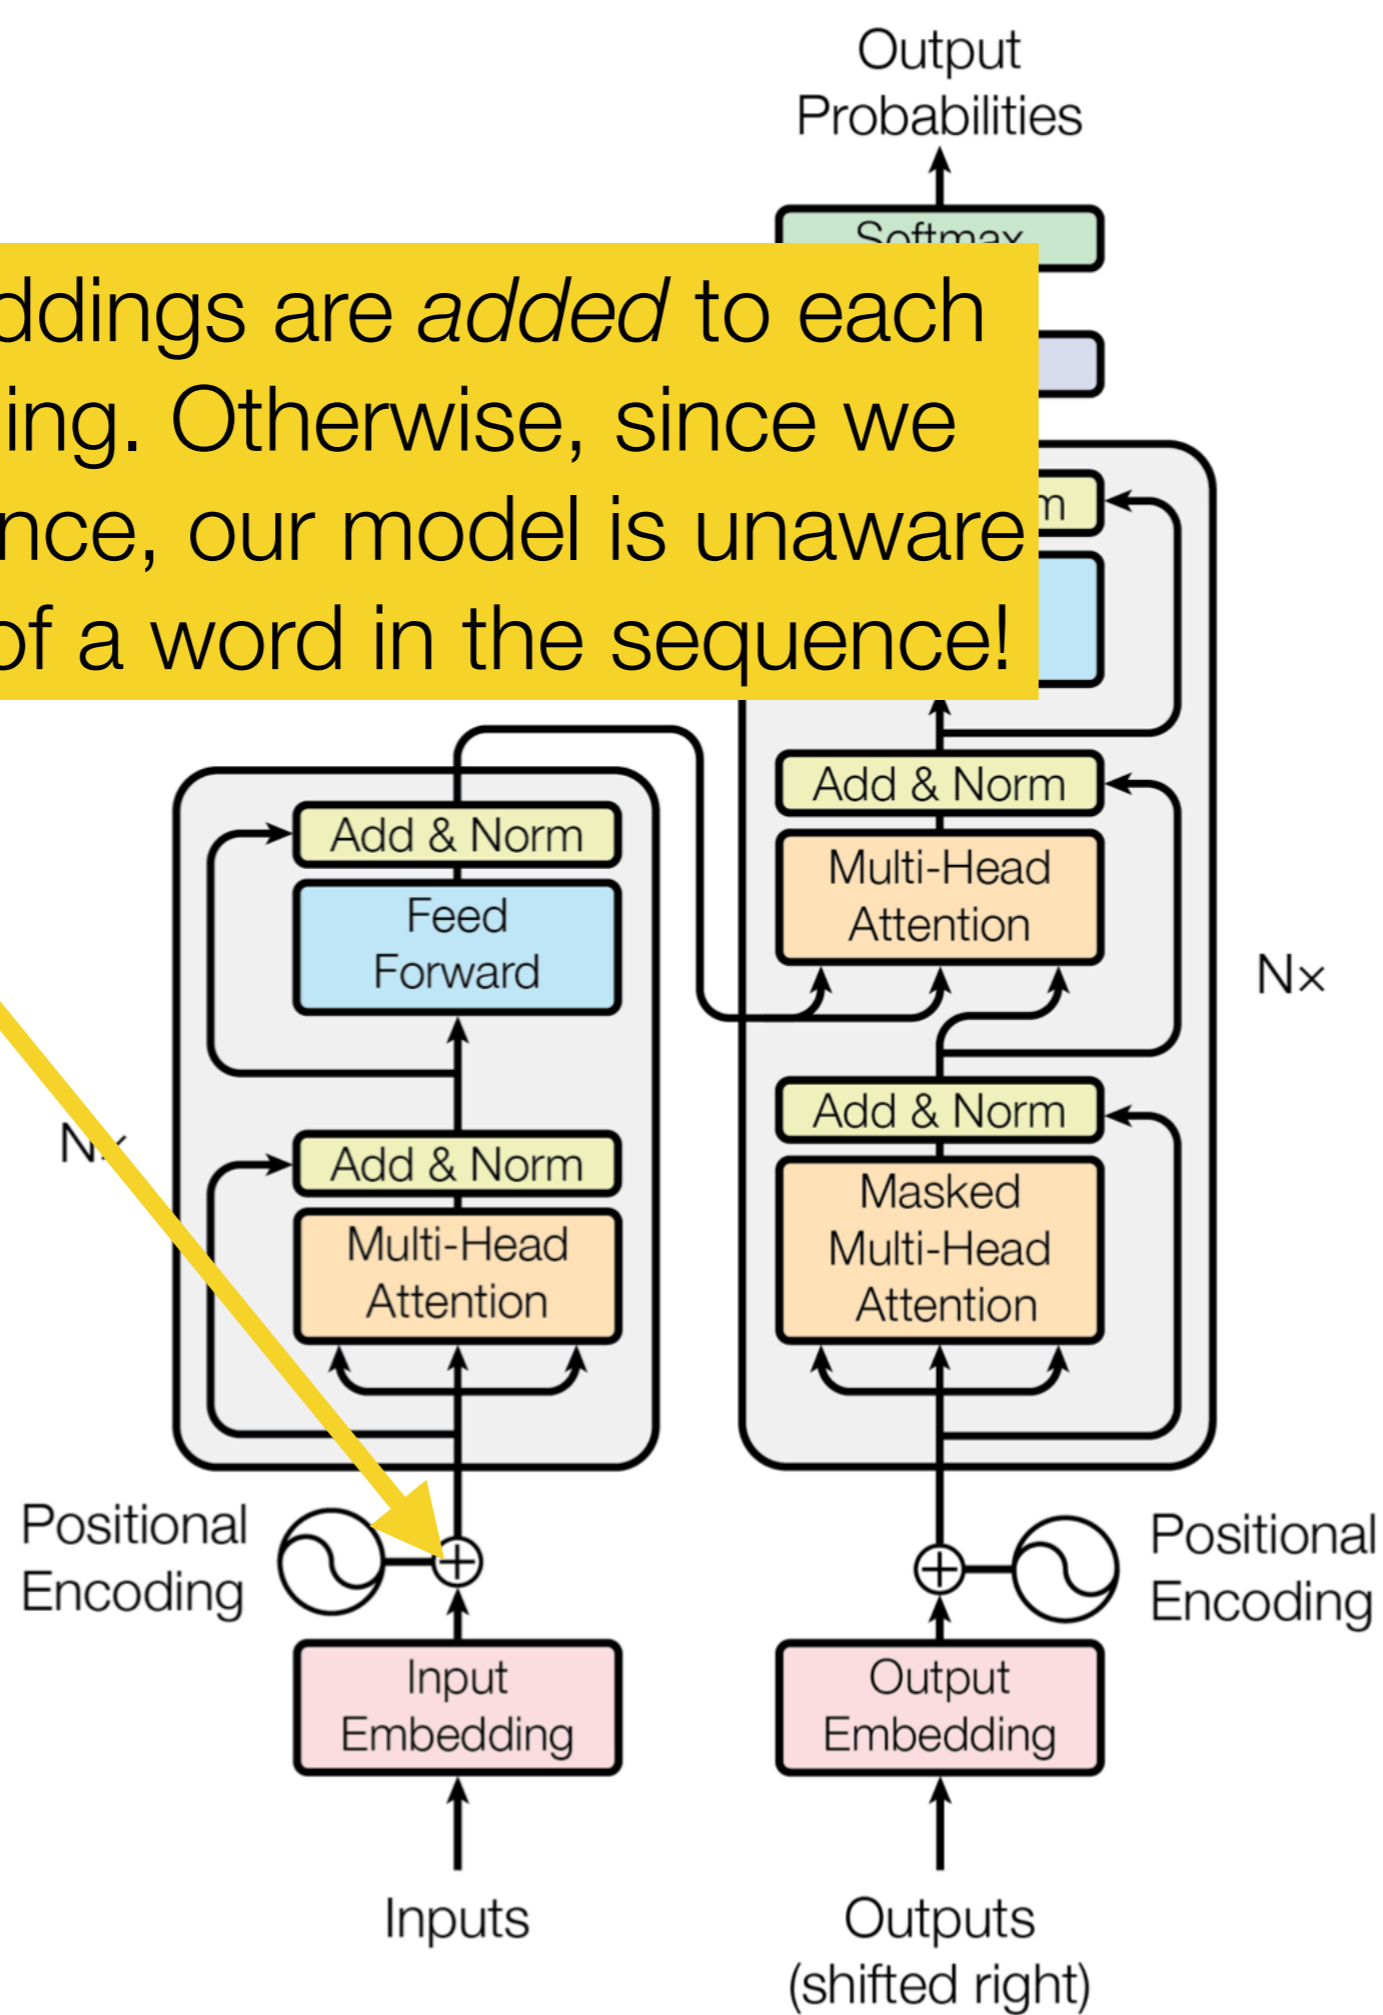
Output Probabilities

Softmax

ddings are *added* to each ing. Otherwise, since we nce, our model is unaware of a word in the sequence!

m

Add & Norm

Multi-Head Attention

Nx

Add & Norm

Feed Forward

N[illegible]

Add & Norm

Multi-Head Attention

Add & Norm

Masked Multi-Head Attention

Positional Encoding

Positional Encoding

Input Embedding

Output Embedding

Inputs

Outputs (shifted right)